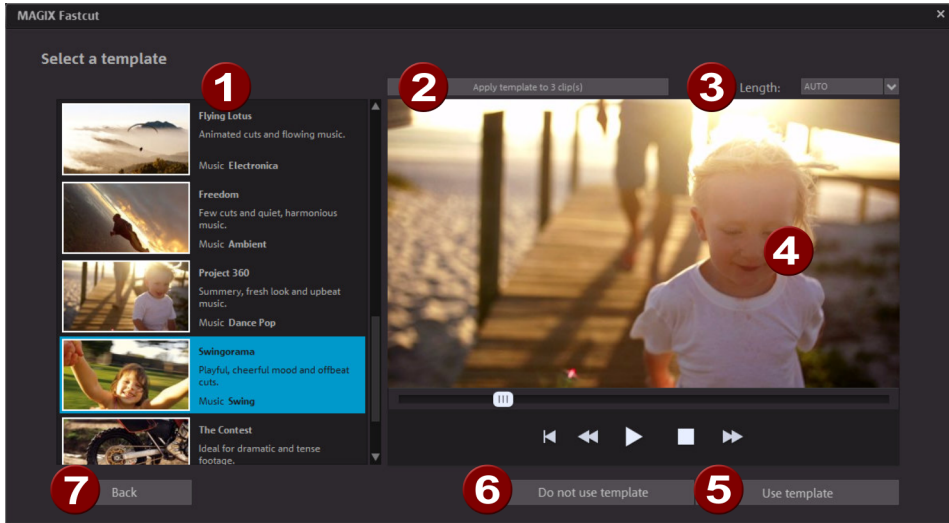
MAGIX Fastcut

Select a template

1

2 Apply template to 3 clip(s)

3 Length: AUTO

Flying Lotus
Animated cuts and flowing music.
Music Electronica

Freedom
Few cuts and quiet, harmonious music.
Music Ambient

Project 360
Summery, fresh look and upbeat music.
Music Dance Pop

Swingorama
Playful, cheerful mood and offbeat cuts.
Music Swing

The Contest
Ideal for dramatic and tense footage.

4

7 Back

6 Do not use template

5 Use template